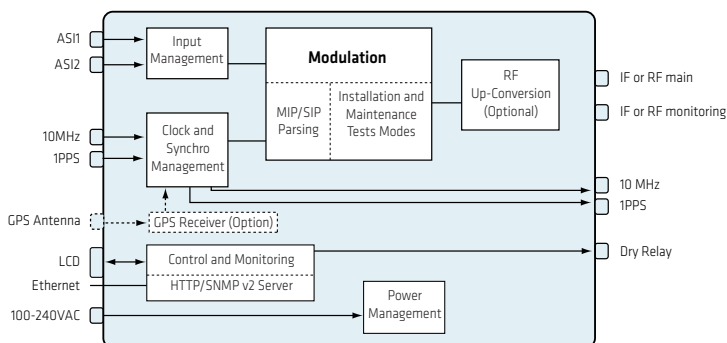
ASI1
ASI2
Input Management
Modulation
MIP/SIP Parsing
Installation and Maintenance Tests Modes
RF Up-Conversion (Optional)
IF or RF main
IF or RF monitoring
10MHz
1PPS
Clock and Synchro Management
10 MHz
1PPS
GPS Antenna
GPS Receiver (Option)
LCD
Ethernet
Control and Monitoring
HTTP/SNMP v2 Server
Dry Relay
100-240VAC
Power Management